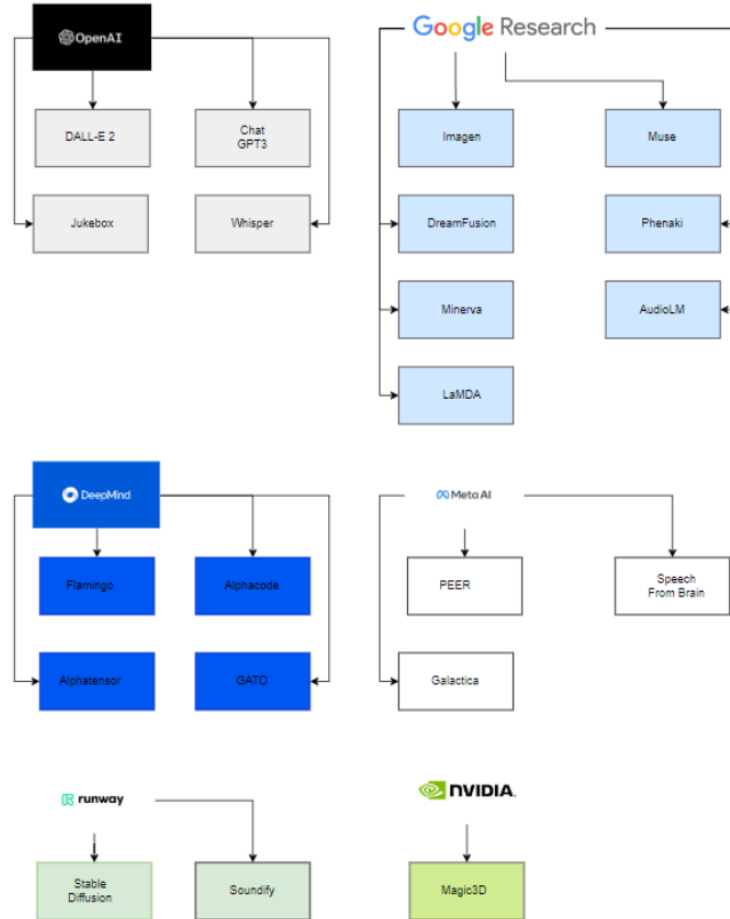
OpenAI

DALL-E 2

Chat GPT3

Jukebox

Whisper

Google Research

Imagen

Muse

DreamFusion

Phenaki

Minerva

AudioLM

LaMDA

DeepMind

Flamingo

Alphacode

Alphatensor

GATO

Meta AI

PEER

Speech From Brain

Galactica

runway

Stable Diffusion

Soundify

NVIDIA.

Magic3D